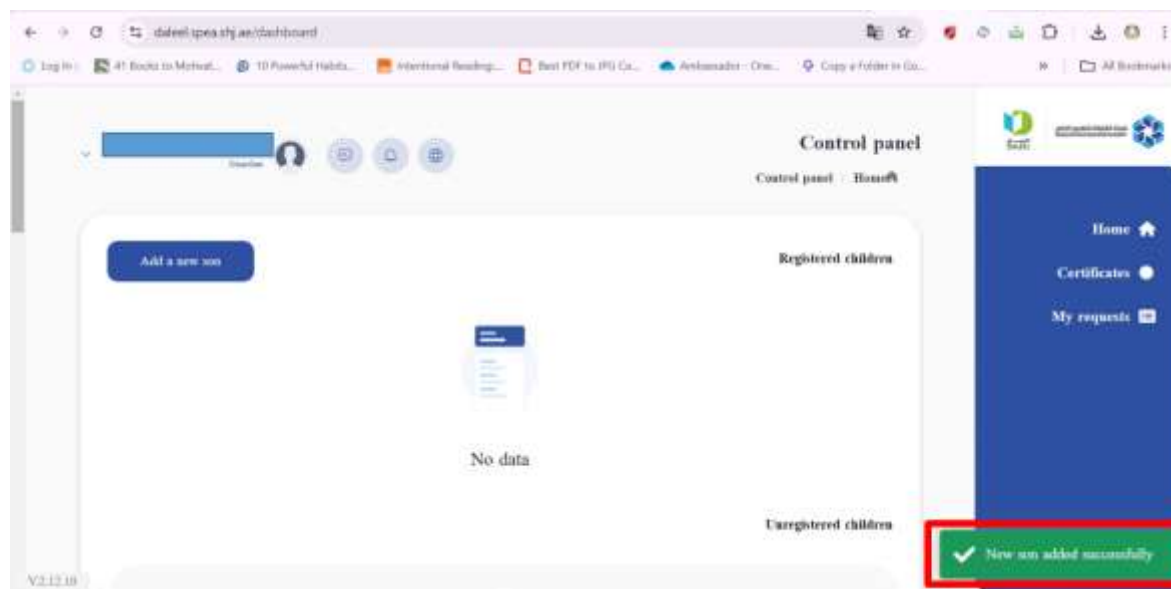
daleel.spea.shj.ae/dashboard

Log In | 41 Books to Motivat... | 10 Powerful Habits... | Intentional Reading... | Best PDF to JPG Co... | Ambassador - One... | Copy a Folder in Go... | » | All Bookmarks

Guardian

Control panel

Control panel | Home

Home

Certificates

My requests

Add a new son

Registered children

No data

Unregistered children

New son added successfully

V2.12.10